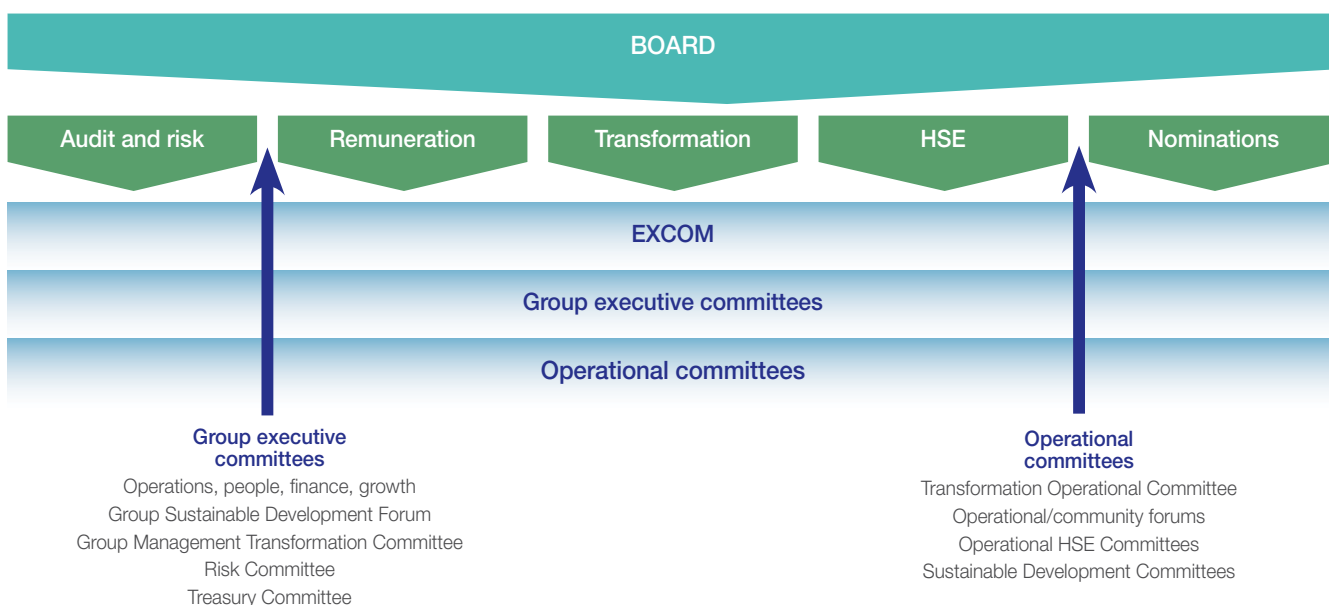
BOARD

Audit and risk

Remuneration

Transformation

HSE

Nominations

EXCOM

Group executive committees

Operational committees

Group executive committees
Operations, people, finance, growth
Group Sustainable Development Forum
Group Management Transformation Committee
Risk Committee
Treasury Committee

Operational committees
Transformation Operational Committee
Operational/community forums
Operational HSE Committees
Sustainable Development Committees